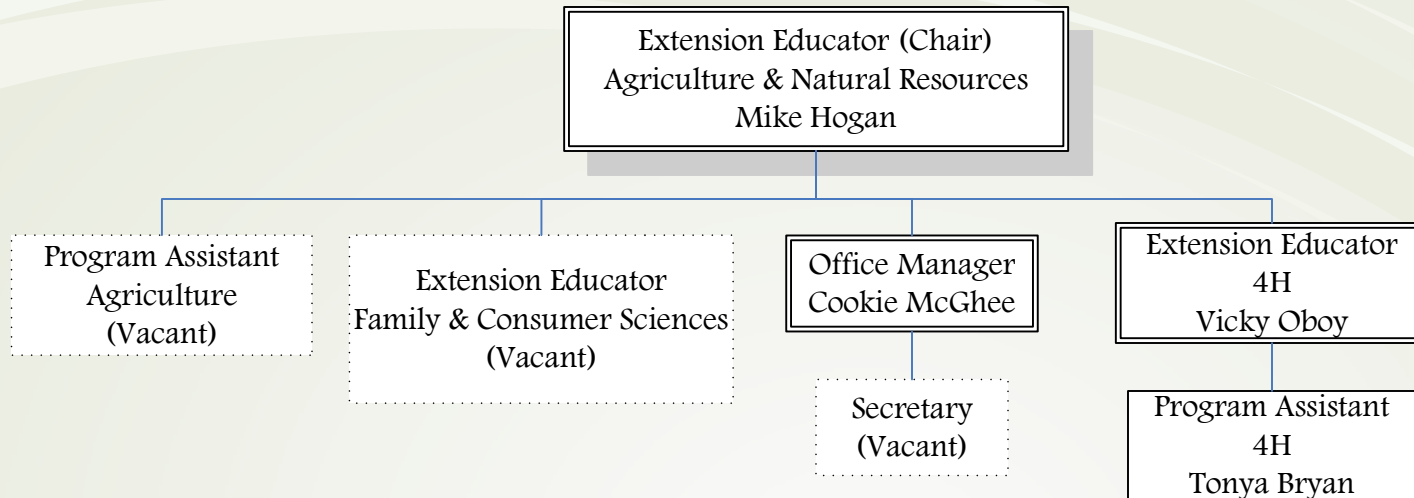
Extension Educator (Chair)
Agriculture & Natural Resources
Mike Hogan

Program Assistant
Agriculture
(Vacant)

Extension Educator
Family & Consumer Sciences
(Vacant)

Office Manager
Cookie McGhee

Secretary
(Vacant)

Extension Educator
4H
Vicky Oboy

Program Assistant
4H
Tonya Bryan